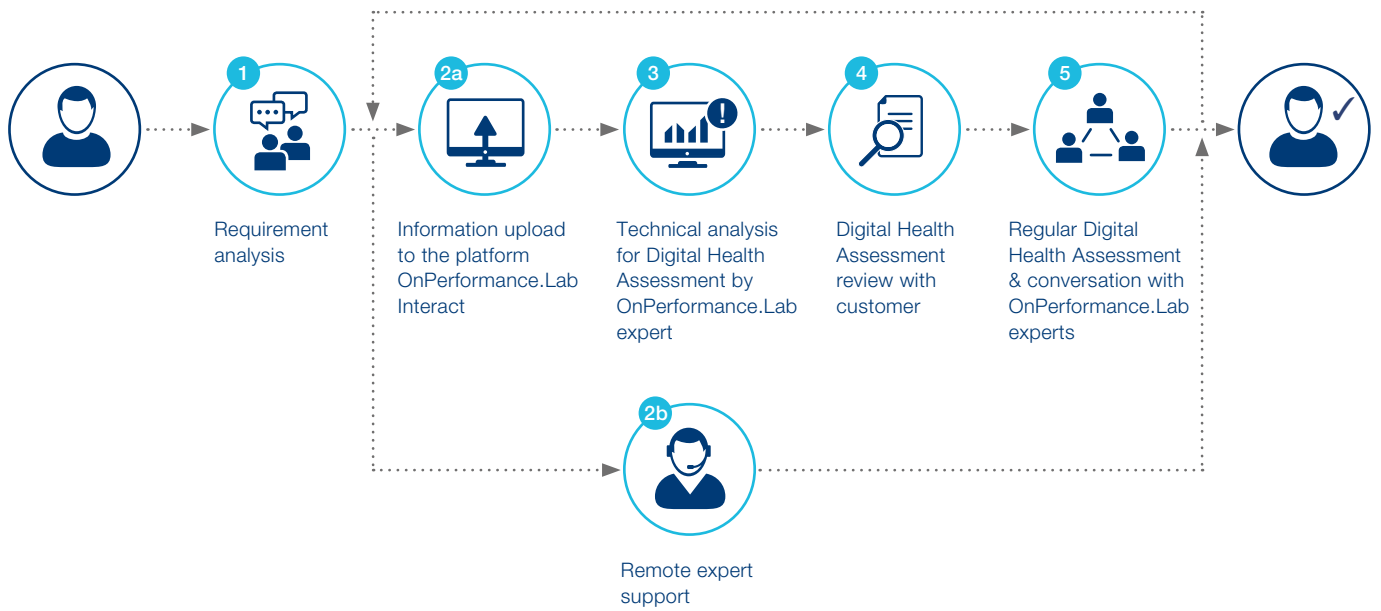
1
Requirement analysis

2a
Information upload to the platform OnPerformance.Lab Interact

3
Technical analysis for Digital Health Assessment by OnPerformance.Lab expert

4
Digital Health Assessment review with customer

5
Regular Digital Health Assessment & conversation with OnPerformance.Lab experts

2b
Remote expert support